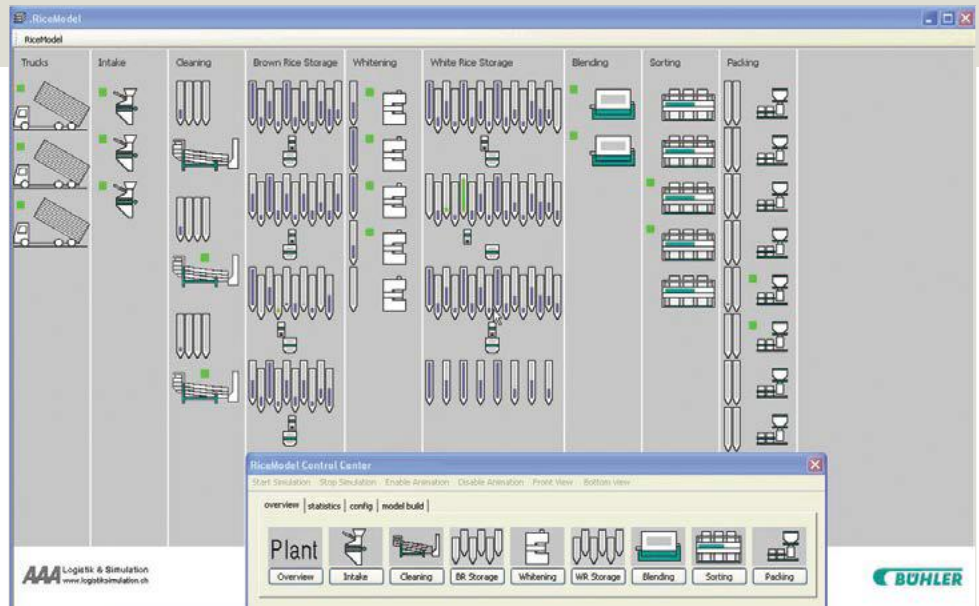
RiceModel

RiceModel

Trucks

Intake

Cleaning

Brown Rice Storage

Whitening

White Rice Storage

Blending

Sorting

Packing

RiceModel Control Center

Start Simulation Stop Simulation Enable Animation Disable Animation Front View Bottom view

overview | statistics | config | model build

Plant

Overview

Intake

Cleaning

BR Storage

Whitening

WR Storage

Blending

Sorting

Packing

AAA Logistik & Simulation www.logistiksimulation.ch

BÜHLER